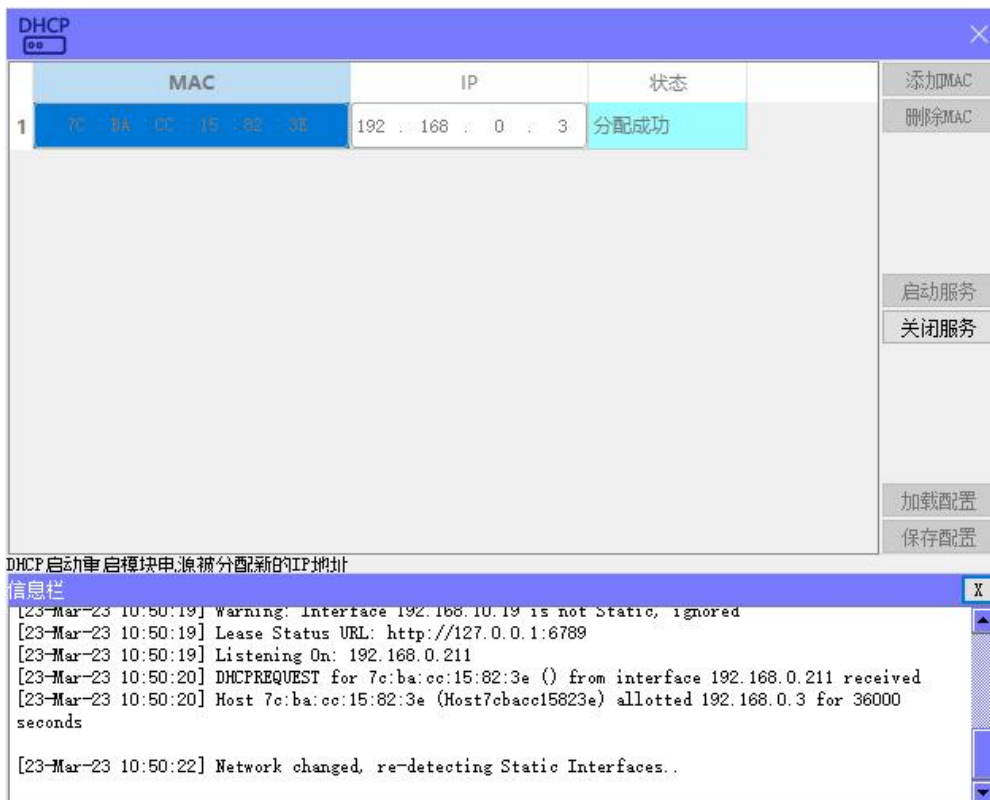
DHCP

| | MAC | IP | 状态 |
|---|---|---|---|
| 1 | 7C : BA : CC : 15 : 82 : 3E | 192 : 168 : 0 : 3 | 分配成功 |

添加MAC
删除MAC
启动服务
关闭服务
加载配置
保存配置

DHCP启动重启模块电源被分配新的IP地址

信息栏
X

[23-Mar-23 10:50:19] Warning: Interface 192.168.10.19 is not Static, ignored
[23-Mar-23 10:50:19] Lease Status URL: http://127.0.0.1:6789
[23-Mar-23 10:50:19] Listening On: 192.168.0.211
[23-Mar-23 10:50:20] DHCPREQUEST for 7c:ba:cc:15:82:3e () from interface 192.168.0.211 received
[23-Mar-23 10:50:20] Host 7c:ba:cc:15:82:3e (Host7cbacc15823e) allotted 192.168.0.3 for 36000 seconds

[23-Mar-23 10:50:22] Network changed, re-detecting Static Interfaces..